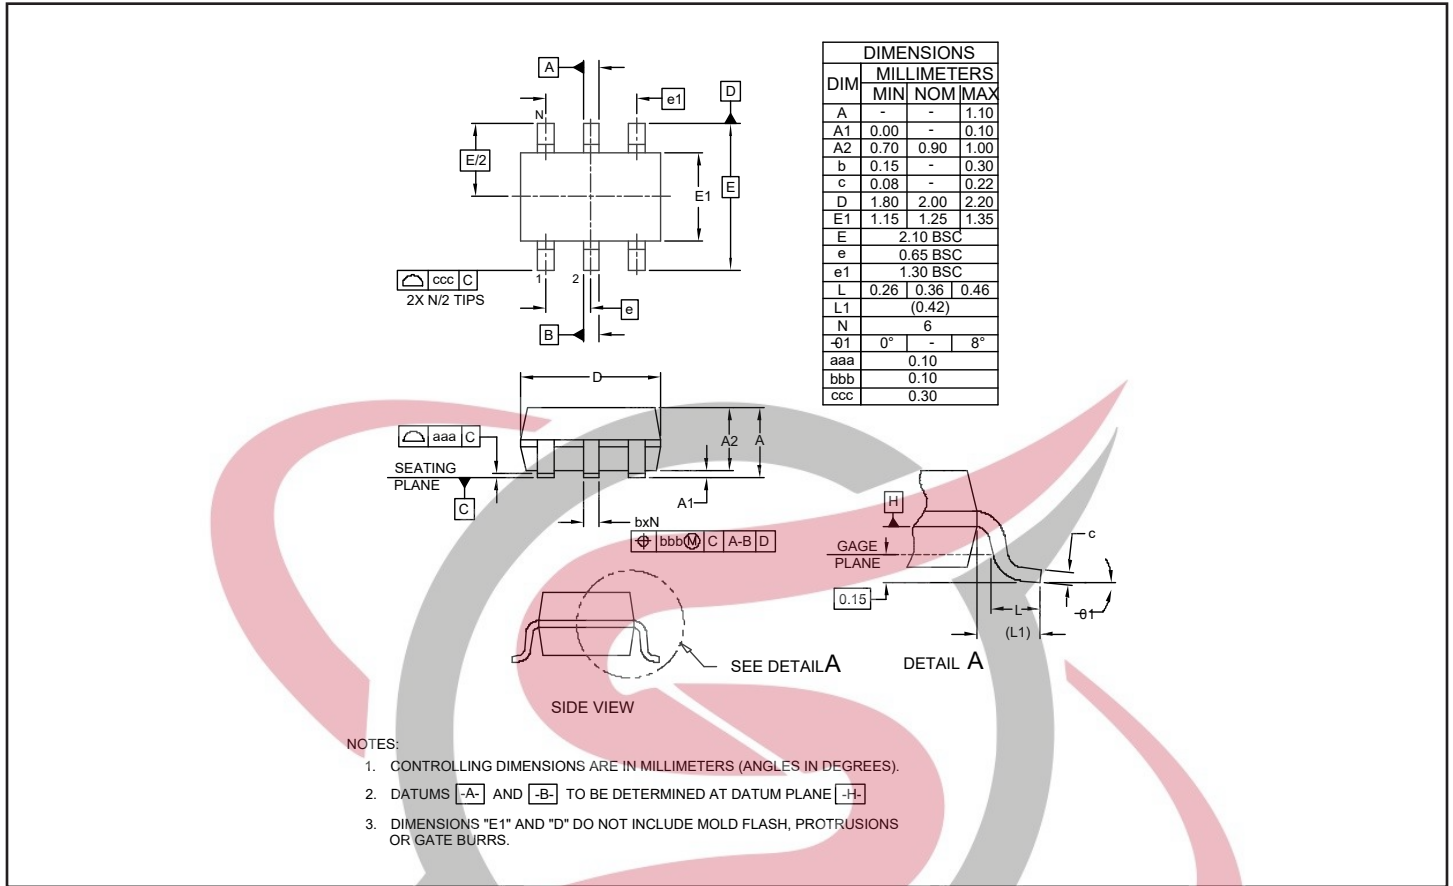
A

e1

D

N

E/2

E1

E

ccc C

2X N/2 TIPS

1

2

e

B

| DIM | MILLIMETERS MIN | NOM | MAX |
|---|---|---|---|
| A | - | - | 1.10 |
| A1 | 0.00 | - | 0.10 |
| A2 | 0.70 | 0.90 | 1.00 |
| b | 0.15 | - | 0.30 |
| c | 0.08 | - | 0.22 |
| D | 1.80 | 2.00 | 2.20 |
| E1 | 1.15 | 1.25 | 1.35 |
| E | 2.10 BSC | | |
| e | 0.65 BSC | | |
| e1 | 1.30 BSC | | |
| L | 0.26 | 0.36 | 0.46 |
| L1 | (0.42) | | |
| N | 6 | | |
| θ1 | 0° | - | 8° |
| aaa | 0.10 | | |
| bbb | 0.10 | | |
| ccc | 0.30 | | |

DIMENSIONS

D

aaa C

A2

A

SEATING PLANE

C

A1

bxN

bbb M C A-B D

H

c

GAGE PLANE

0.15

L

θ1

(L1)

SEE DETAIL A

DETAIL A

SIDE VIEW

NOTES:

1. CONTROLLING DIMENSIONS ARE IN MILLIMETERS (ANGLES IN DEGREES).

2. DATUMS -A- AND -B- TO BE DETERMINED AT DATUM PLANE -H-

3. DIMENSIONS "E1" AND "D" DO NOT INCLUDE MOLD FLASH, PROTRUSIONS OR GATE BURRS.